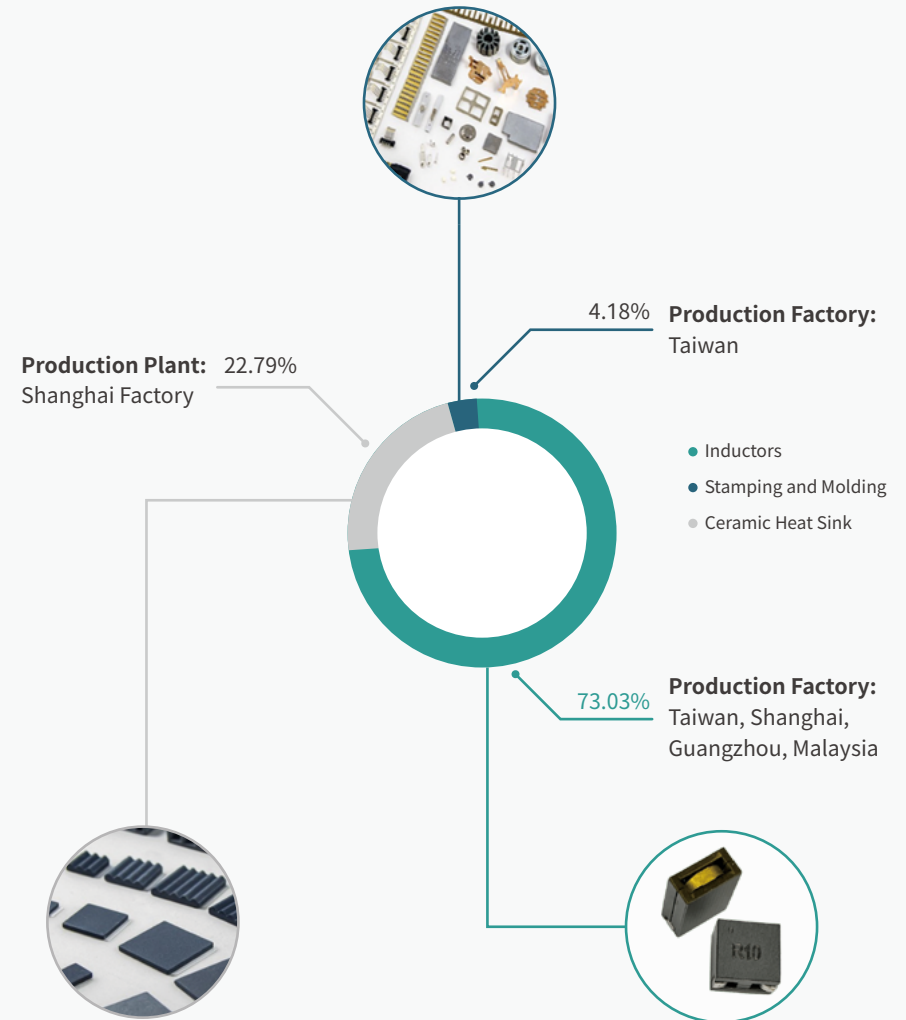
4.18% **Production Factory:** Taiwan

**Production Plant:** 22.79%
Shanghai Factory

Inductors
Stamping and Molding
Ceramic Heat Sink

73.03% **Production Factory:** Taiwan, Shanghai, Guangzhou, Malaysia

R10